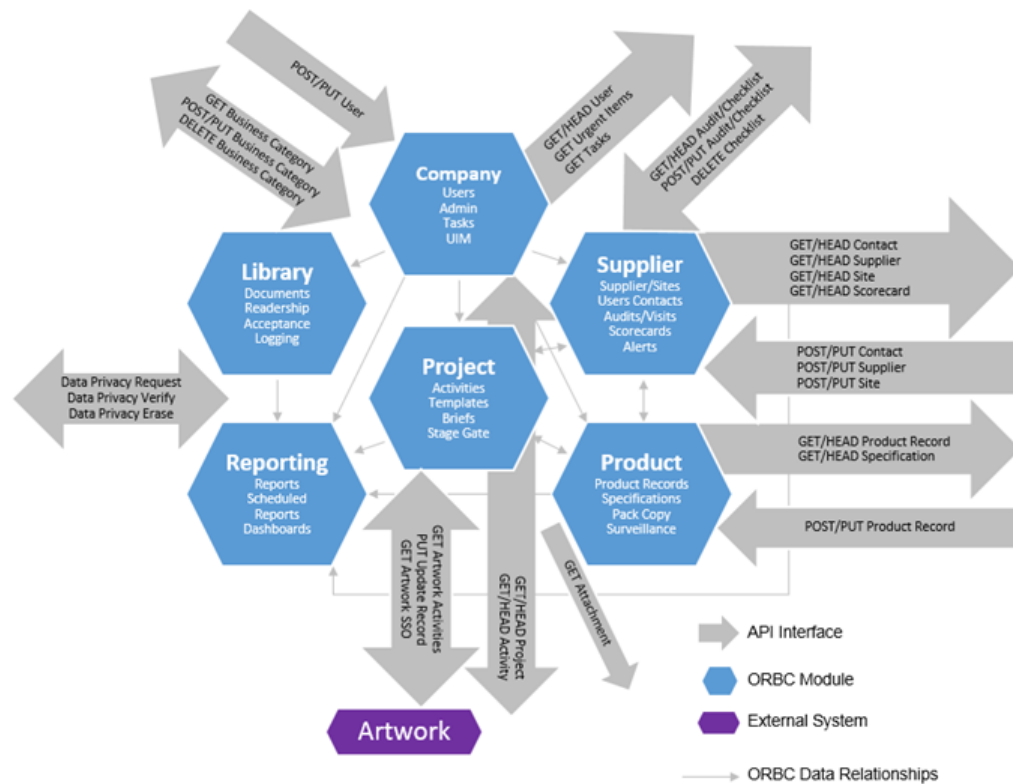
POST/PUT User

GET Business Category
POST/PUT Business Category
DELETE Business Category

GET/HEAD User
GET Urgent Items
GET Tasks

GET/HEAD Audit/Checklist
POST/PUT Audit/Checklist
DELETE Checklist

Company
Users
Admin
Tasks
UIM

Library
Documents
Readership
Acceptance
Logging

Supplier
Supplier/Sites
Users Contacts
Audits/Visits
Scorecards
Alerts

GET/HEAD Contact
GET/HEAD Supplier
GET/HEAD Site
GET/HEAD Scorecard

POST/PUT Contact
POST/PUT Supplier
POST/PUT Site

Data Privacy Request
Data Privacy Verify
Data Privacy Erase

Project
Activities
Templates
Briefs
Stage Gate

Reporting
Reports
Scheduled
Reports
Dashboards

Product
Product Records
Specifications
Pack Copy
Surveillance

GET/HEAD Product Record
GET/HEAD Specification

POST/PUT Product Record

GET Artwork Activities
PUT Update Record
GET Artwork SSO

GET/HEAD Project
GET/HEAD Activity

GET Attachment

Artwork

API Interface
ORBC Module
External System
ORBC Data Relationships